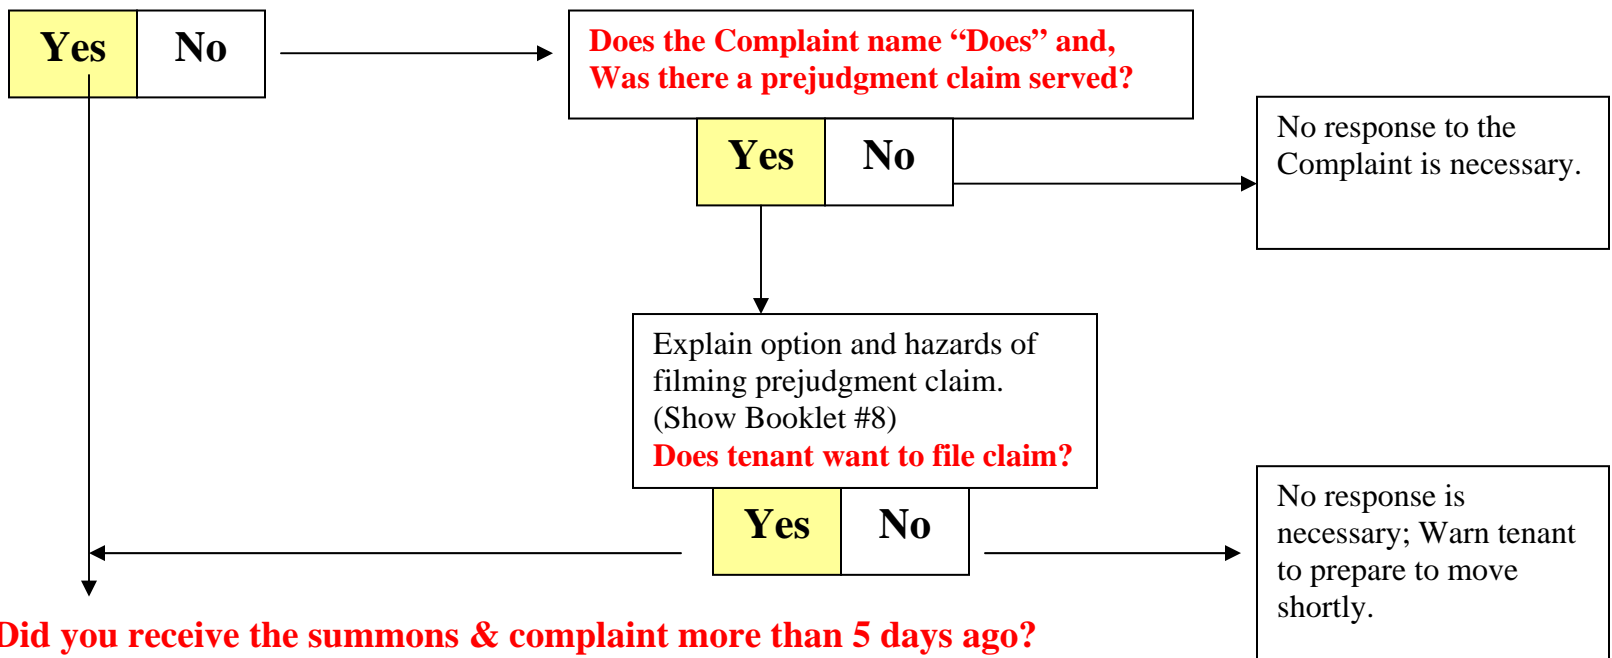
Yes | No

Does the Complaint name “Does” and, Was there a prejudgment claim served?

Yes | No

No response to the Complaint is necessary.

Explain option and hazards of filming prejudgment claim. (Show Booklet #8)
Does tenant want to file claim?

Yes | No

No response is necessary; Warn tenant to prepare to move shortly.

Did you receive the summons & complaint more than 5 days ago?